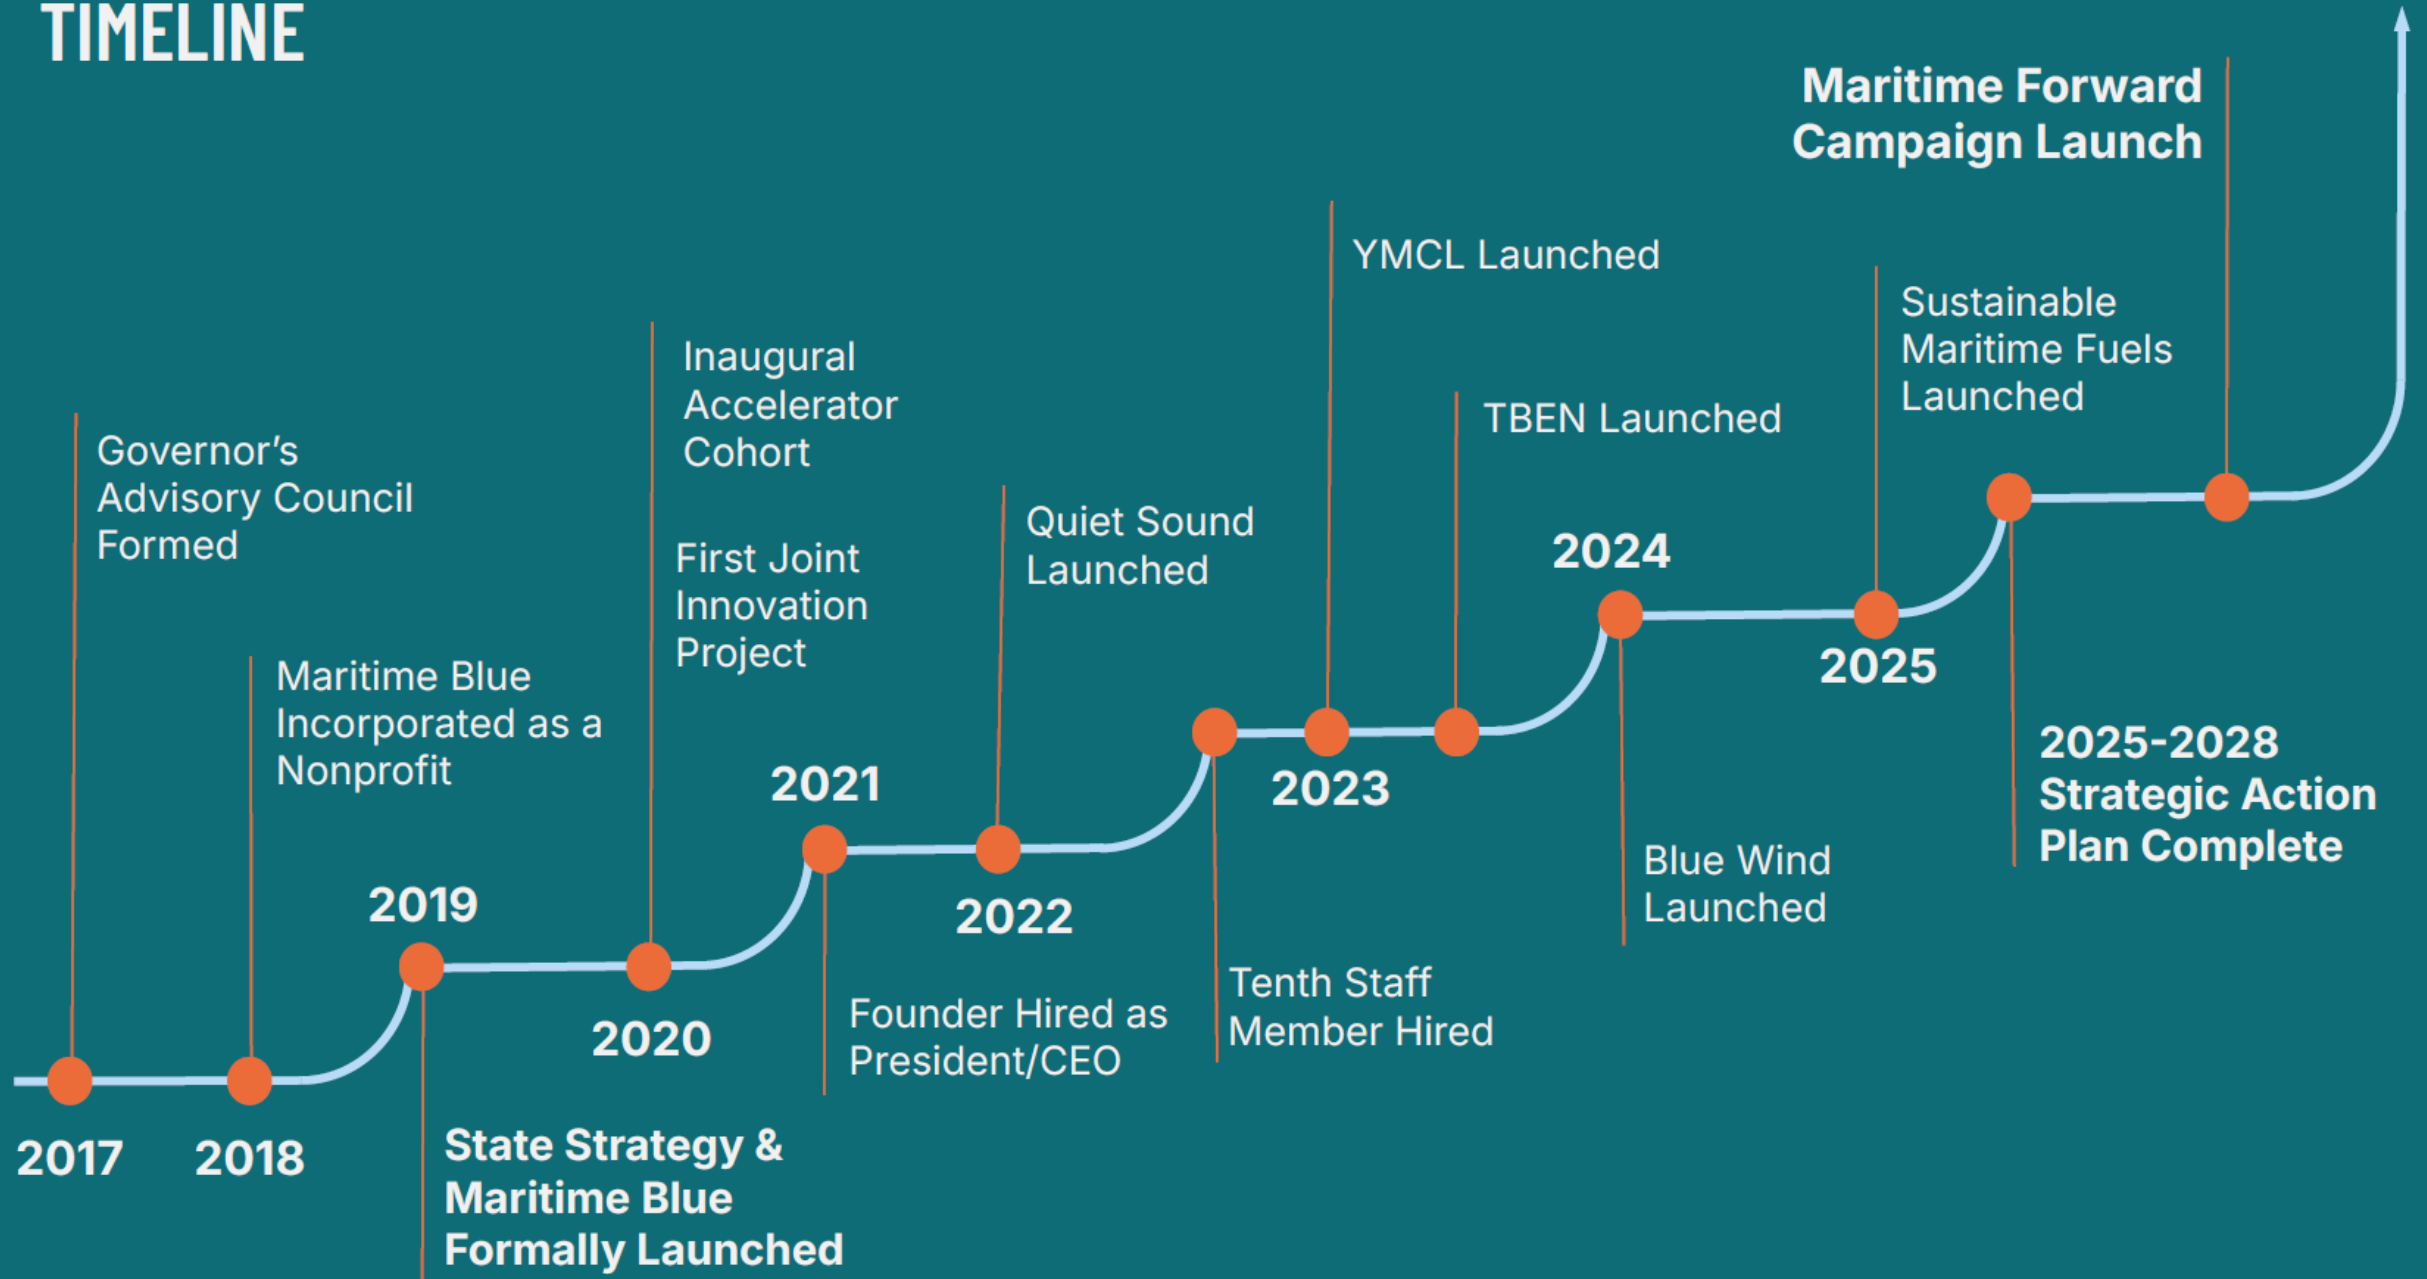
TIMELINE

Governor's Advisory Council Formed

2017

Maritime Blue Incorporated as a Nonprofit

2018

2019

State Strategy & Maritime Blue Formally Launched

Inaugural Accelerator Cohort

First Joint Innovation Project

2020

2021

Founder Hired as President/CEO

Quiet Sound Launched

2022

Tenth Staff Member Hired

YMCL Launched

2023

TBEN Launched

2024

Blue Wind Launched

Sustainable Maritime Fuels Launched

2025

2025-2028 Strategic Action Plan Complete

Maritime Forward Campaign Launch